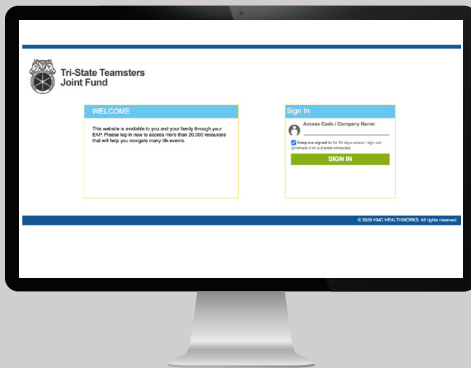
Tri-State Teamsters
Joint Fund

WELCOME

This website is available to you and your family through your EAP. Please log in now to access more than 20,000 resources that will help you navigate many life events.

Sign In

Access Code / Company Name:

Keep me signed in for 30 days unless I sign out (Uncheck if on a shared computer)

SIGN IN

© 2020 H&C HEALTHWORKS. All rights reserved.